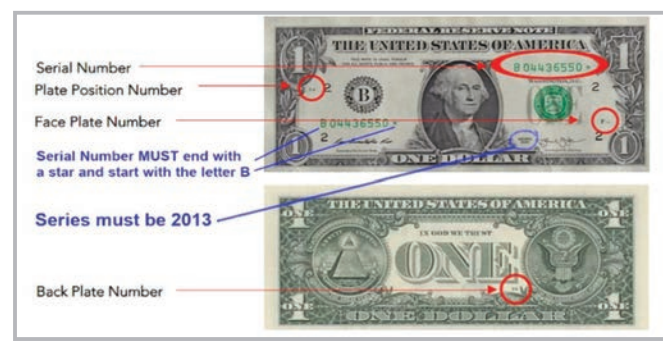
Serial Number
Plate Position Number
Face Plate Number
Serial Number MUST end with a star and start with the letter B
Series must be 2013
Back Plate Number

FEDERAL RESERVE NOTE
THE UNITED STATES OF AMERICA
B 04436550 *
B
2
2
2
B 04436550 *
2
ONE DOLLAR

THE UNITED STATES OF AMERICA
IN GOD WE TRUST
ONE
ONE DOLLAR